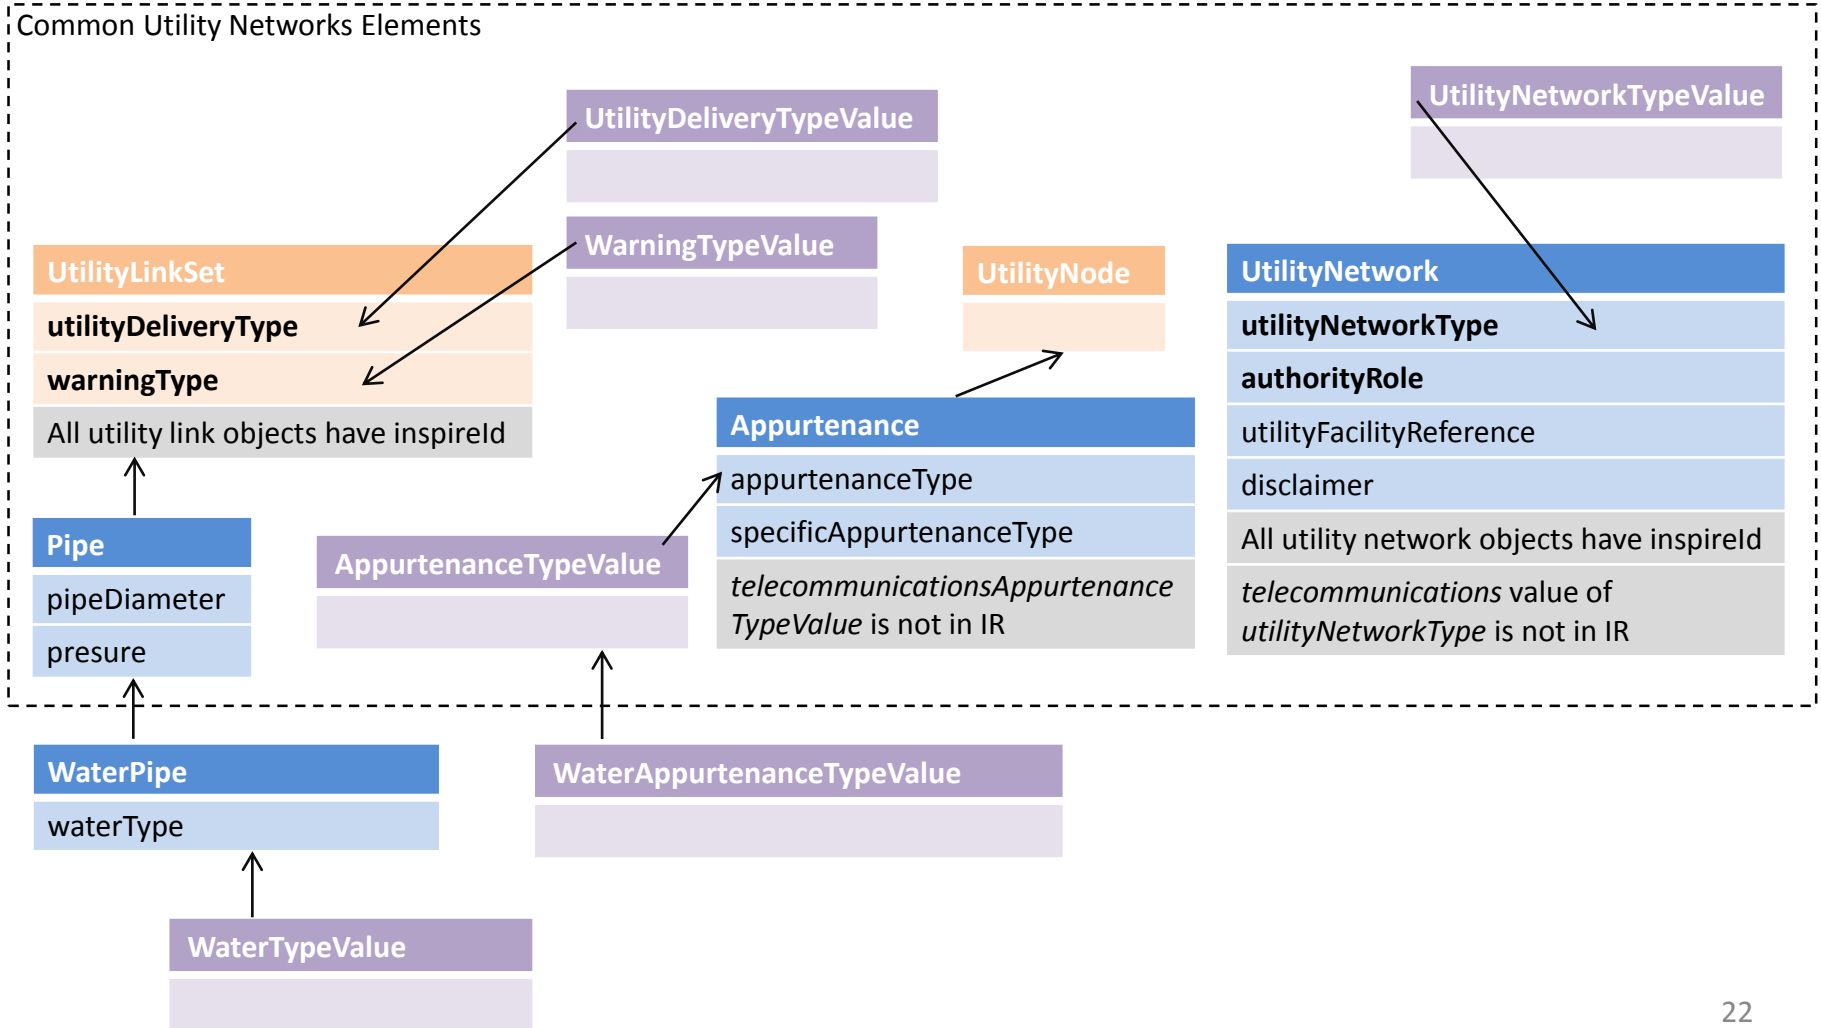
Common Utility Networks Elements

UtilityDeliveryTypeValue

UtilityNetworkTypeValue

UtilityLinkSet
utilityDeliveryType
warningType
All utility link objects have inspireId

WarningTypeValue

UtilityNode

UtilityNetwork
utilityNetworkType
authorityRole
utilityFacilityReference
disclaimer
All utility network objects have inspireId
*telecommunications* value of *utilityNetworkType* is not in IR

Appurtenance
appurtenanceType
specificAppurtenanceType
*telecommunicationsAppurtenanceTypeValue* is not in IR

Pipe
pipeDiameter
presure

AppurtenanceTypeValue

WaterPipe
waterType

WaterAppurtenanceTypeValue

WaterTypeValue

22